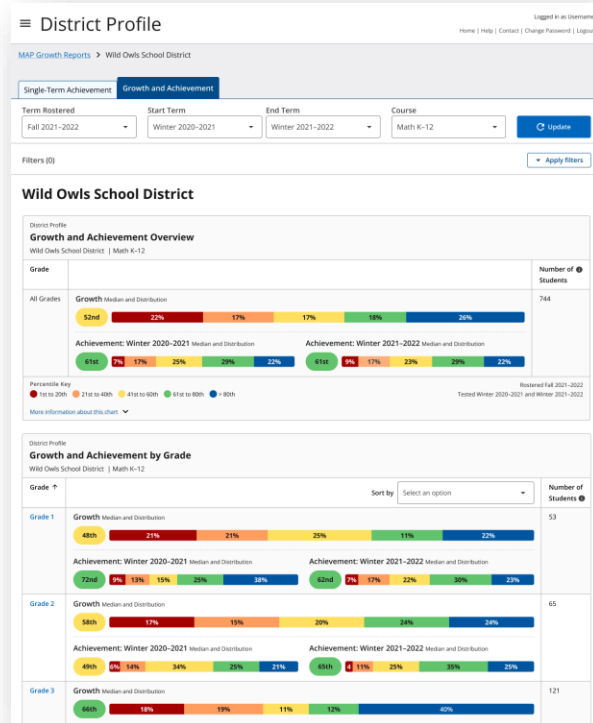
≡ District Profile

Logged in as Username
Home | Help | Contact | Change Password | Logou

MAP Growth Reports > Wild Owls School District

Single-Term Achievement
Growth and Achievement

Term Rostered
Fall 2021–2022
Start Term
Winter 2020–2021
End Term
Winter 2021–2022
Course
Math K–12
Update

Filters (0)
Apply filters

Wild Owls School District

District Profile
Growth and Achievement Overview
Wild Owls School District | Math K–12

Grade
Number of Students

All Grades
Growth Median and Distribution
52nd 22% 17% 17% 18% 26%
744

Achievement: Winter 2020–2021 Median and Distribution
61st 7% 17% 25% 29% 22%

Achievement: Winter 2021–2022 Median and Distribution
61st 9% 17% 23% 29% 22%

Percentile Key
1st to 20th 21st to 40th 41st to 60th 61st to 80th > 80th
Rostered Fall 2021–2022
Tested Winter 2020–2021 and Winter 2021–2022
More information about this chart

District Profile
Growth and Achievement by Grade
Wild Owls School District | Math K–12

Grade ↑
Sort by Select an option
Number of Students

Grade 1
Growth Median and Distribution
48th 21% 21% 25% 11% 22%
53

Achievement: Winter 2020–2021 Median and Distribution
72nd 9% 13% 15% 25% 38%

Achievement: Winter 2021–2022 Median and Distribution
62nd 7% 17% 22% 30% 23%

Grade 2
Growth Median and Distribution
58th 17% 15% 20% 24% 24%
65

Achievement: Winter 2020–2021 Median and Distribution
49th 6% 14% 34% 25% 21%

Achievement: Winter 2021–2022 Median and Distribution
65th 4 11% 25% 35% 25%

Grade 3
Growth Median and Distribution
66th 18% 19% 11% 12% 40%
121